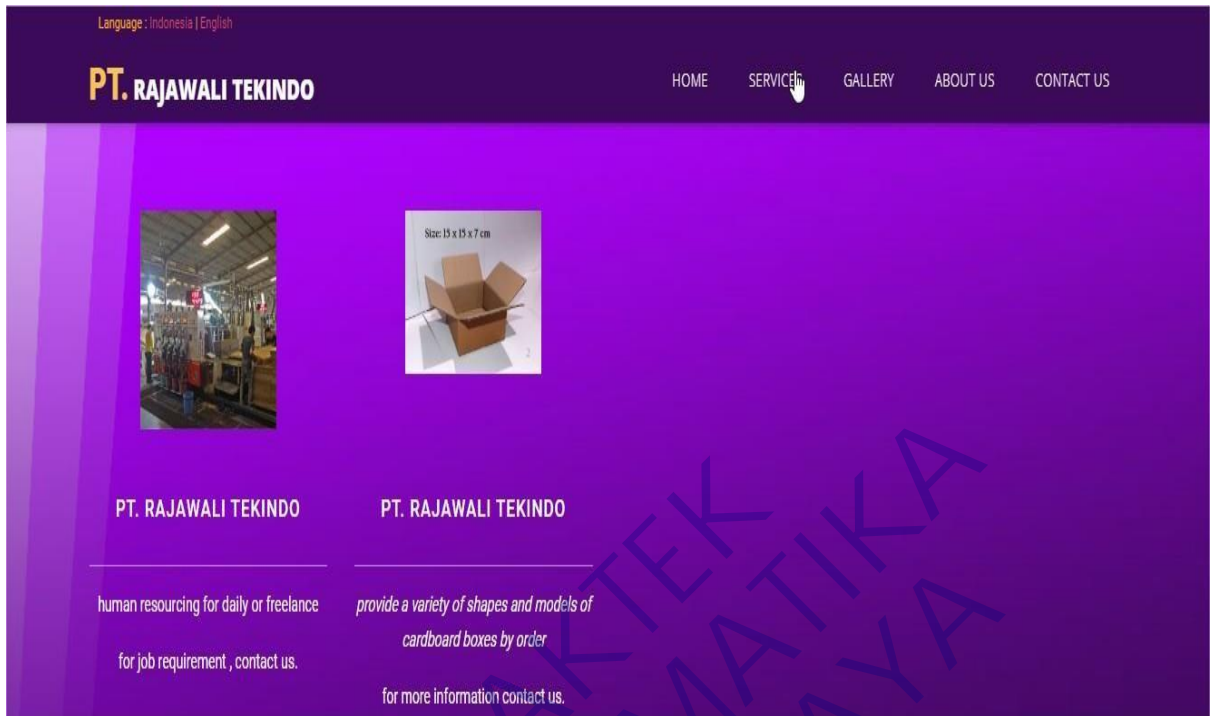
Language : Indonesia | English

PT. RAJAWALI TEKINDO

HOME SERVICES GALLERY ABOUT US CONTACT US

Size: 15 x 15 x 7 cm

PT. RAJAWALI TEKINDO

human resourcing for daily or freelance

for job requirement , contact us.

PT. RAJAWALI TEKINDO

provide a variety of shapes and models of cardboard boxes by order

for more information contact us.

AKTEK
MATIKA
AYA